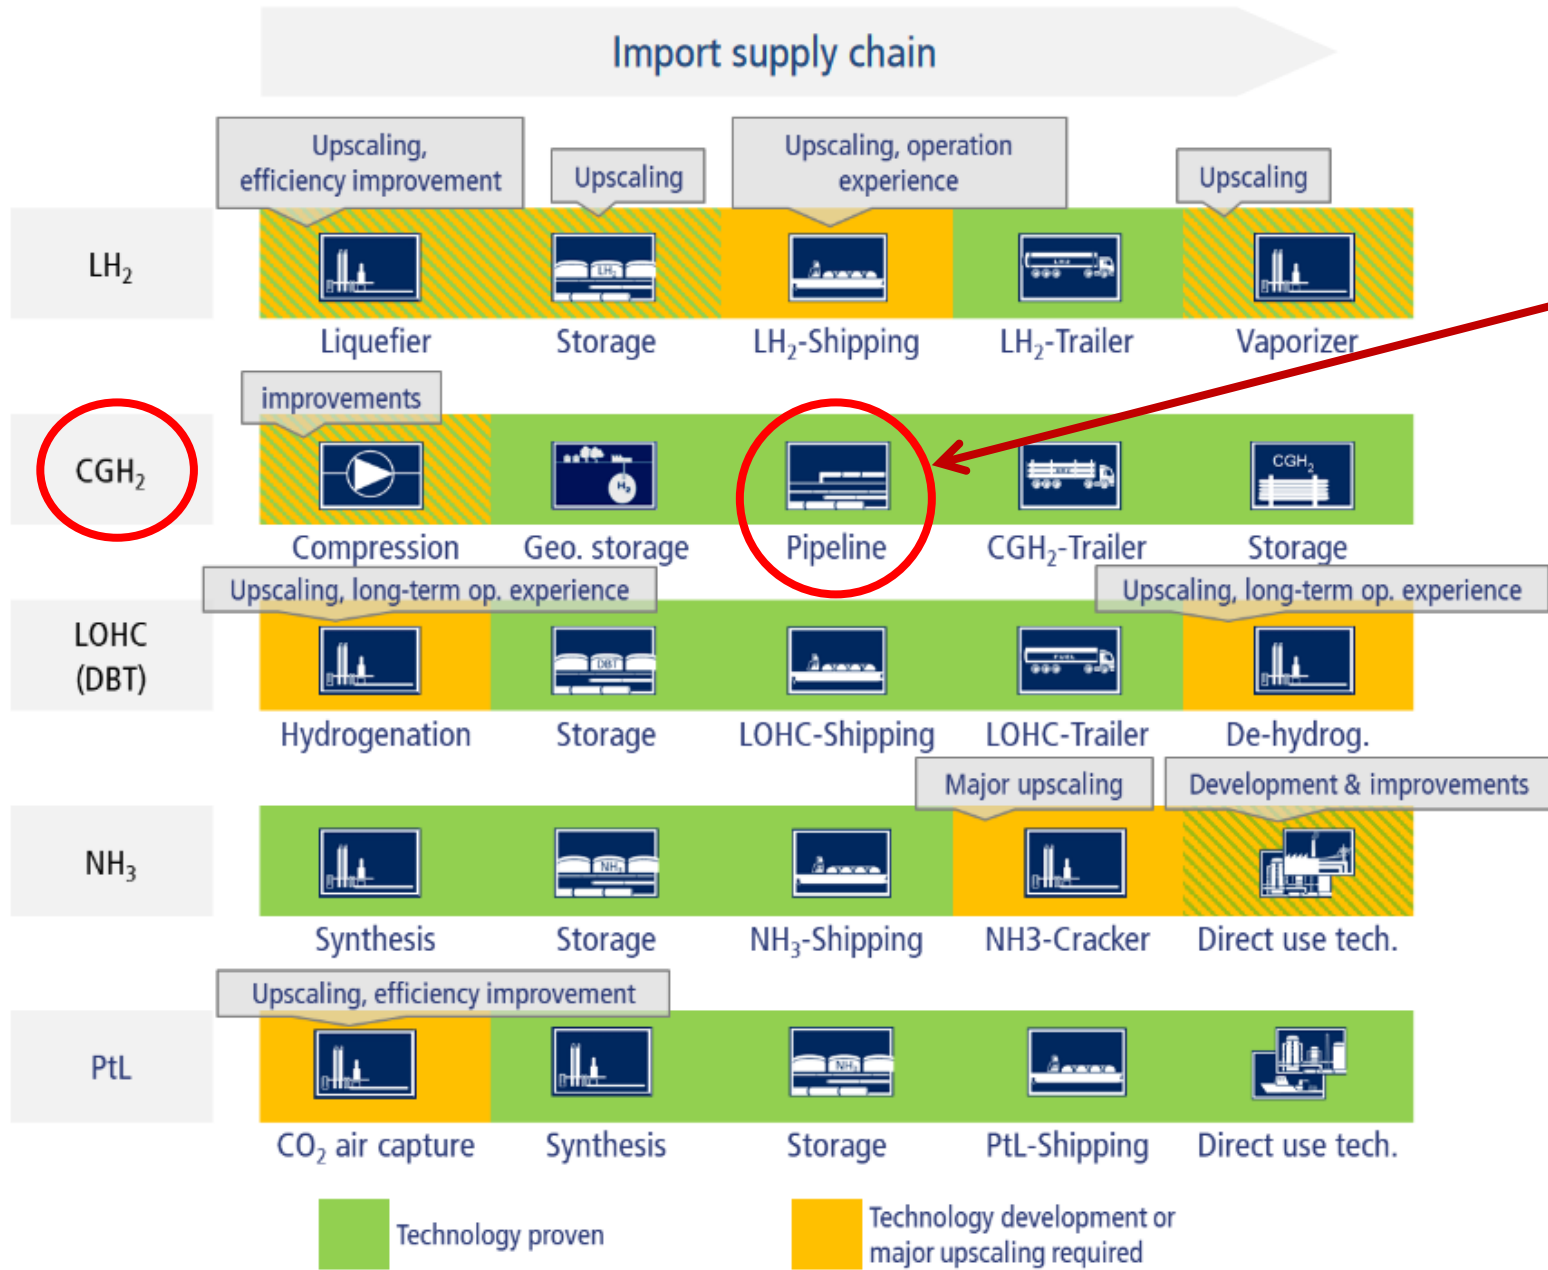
Import supply chain

Upscaling, efficiency improvement

Upscaling

Upscaling, operation experience

Upscaling

$LH_2$

$LH_2$

Liquefier

Storage

$LH_2$-Shipping

LH2

$LH_2$-Trailer

Vaporizer

improvements

$CGH_2$

$H_2$

Compression

Geo. storage

Pipeline

$CGH_2$-Trailer

$CGH_2$

Storage

Upscaling, long-term op. experience

Upscaling, long-term op. experience

LOHC (DBT)

DBT

Hydrogenation

Storage

LOHC-Shipping

FUEL

LOHC-Trailer

De-hydrog.

Major upscaling

Development & improvements

$NH_3$

$NH_3$

Synthesis

Storage

$NH_3$-Shipping

NH3-Cracker

Direct use tech.

Upscaling, efficiency improvement

PtL

$NH_3$

$CO_2$ air capture

Synthesis

Storage

PtL-Shipping

Direct use tech.

Technology proven

Technology development or major upscaling required